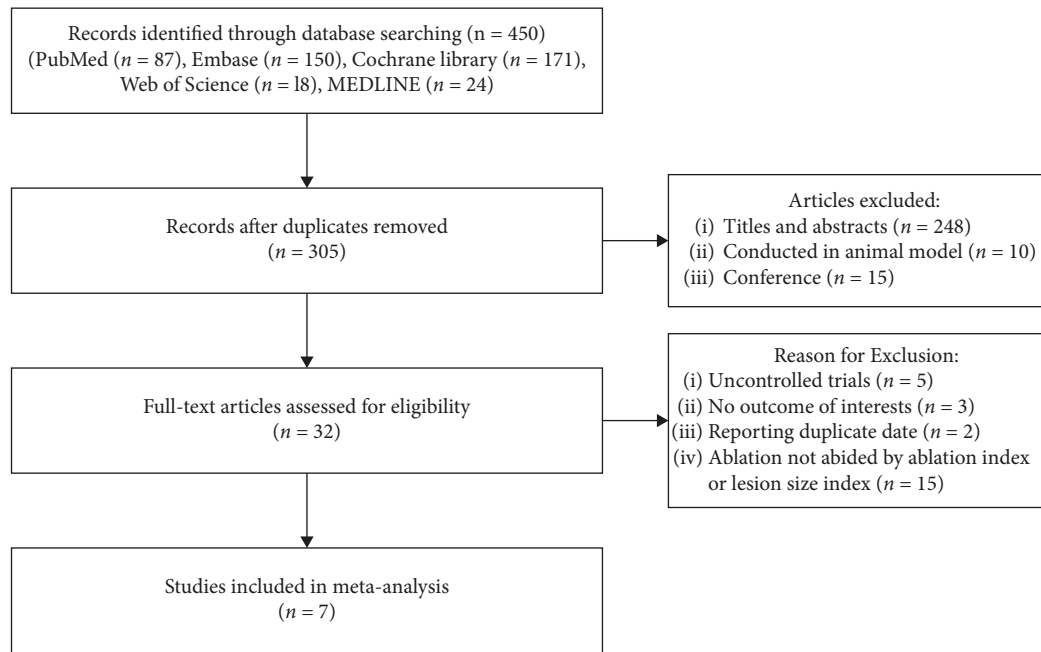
Records identified through database searching (n = 450) (PubMed ($n$ = 87), Embase ($n$ = 150), Cochrane library ($n$ = 171), Web of Science ($n$ = l8), MEDLINE ($n$ = 24)

Records after duplicates removed ($n$ = 305)

Articles excluded:
(i) Titles and abstracts ($n$ = 248)
(ii) Conducted in animal model ($n$ = 10)
(iii) Conference ($n$ = 15)

Full-text articles assessed for eligibility ($n$ = 32)

Reason for Exclusion:
(i) Uncontrolled trials ($n$ = 5)
(ii) No outcome of interests ($n$ = 3)
(iii) Reporting duplicate date ($n$ = 2)
(iv) Ablation not abided by ablation index or lesion size index ($n$ = 15)

Studies included in meta-analysis ($n$ = 7)